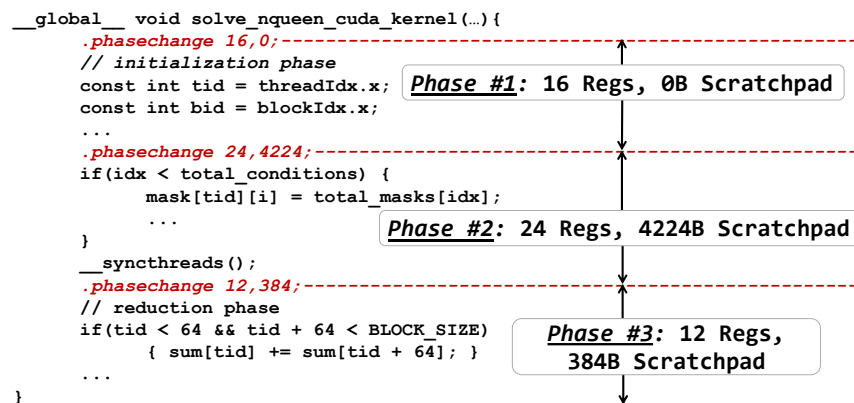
__global__ void solve_nqueen_cuda_kernel(…){
.phasechange 16,0;
// initialization phase
const int tid = threadIdx.x;
const int bid = blockIdx.x;
...
.phasechange 24,4224;
if(idx < total_conditions) {
mask[tid][i] = total_masks[idx];
...
}
__syncthreads();
.phasechange 12,384;
// reduction phase
if(tid < 64 && tid + 64 < BLOCK_SIZE)
{ sum[tid] += sum[tid + 64]; }
...
}

Phase #1: 16 Regs, 0B Scratchpad

Phase #2: 24 Regs, 4224B Scratchpad

Phase #3: 12 Regs, 384B Scratchpad